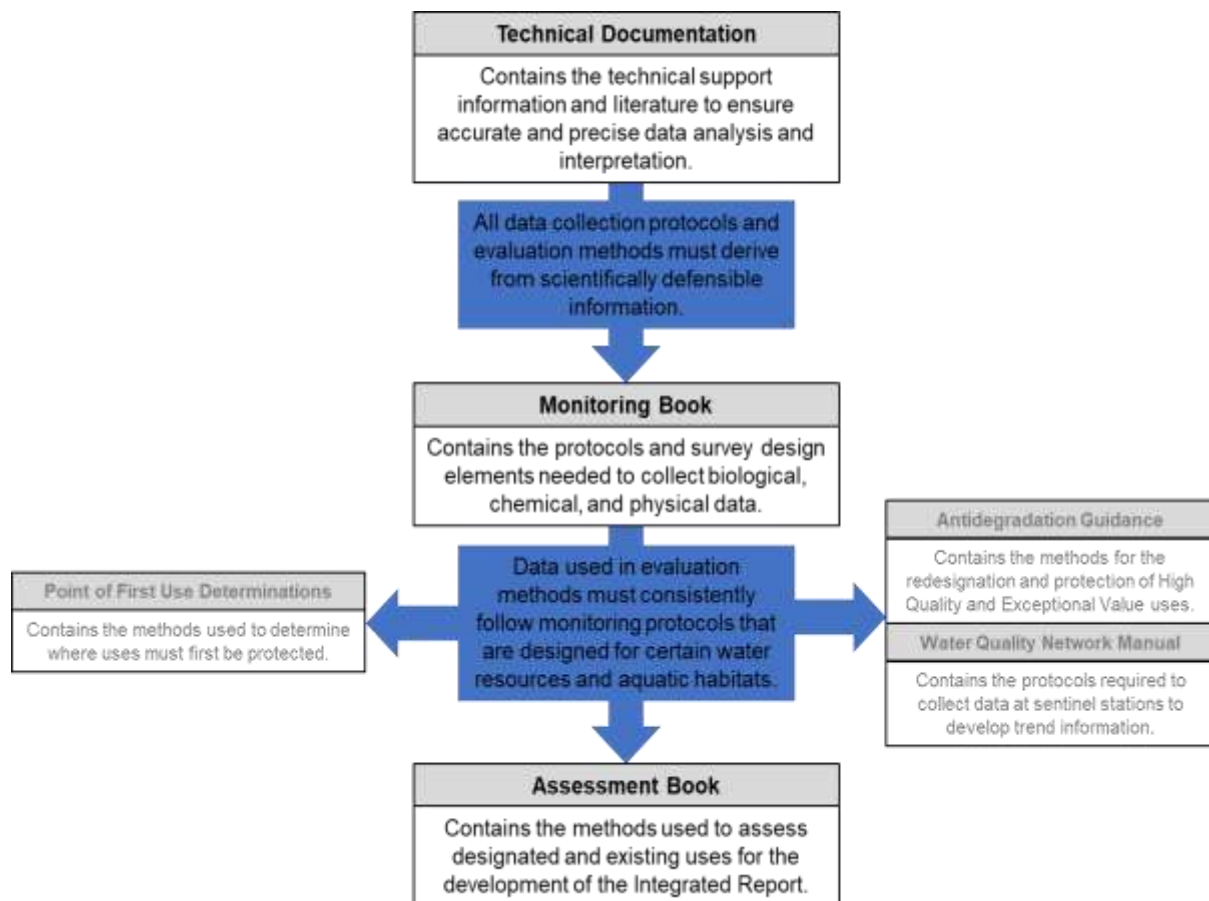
Technical Documentation

Contains the technical support information and literature to ensure accurate and precise data analysis and interpretation.

All data collection protocols and evaluation methods must derive from scientifically defensible information.

Monitoring Book

Contains the protocols and survey design elements needed to collect biological, chemical, and physical data.

Point of First Use Determinations

Contains the methods used to determine where uses must first be protected.

Data used in evaluation methods must consistently follow monitoring protocols that are designed for certain water resources and aquatic habitats.

Antidegradation Guidance

Contains the methods for the redesignation and protection of High Quality and Exceptional Value uses.

Water Quality Network Manual

Contains the protocols required to collect data at sentinel stations to develop trend information.

Assessment Book

Contains the methods used to assess designated and existing uses for the development of the Integrated Report.